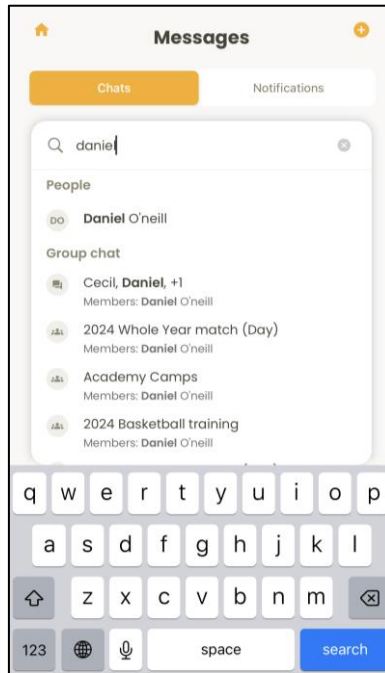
Messages

Chats

Notifications

daniel

People

DO Daniel O'neill

Group chat

Cecil, Daniel, +1
Members: Daniel O'neill

2024 Whole Year match (Day)
Members: Daniel O'neill

Academy Camps
Members: Daniel O'neill

2024 Basketball training
Members: Daniel O'neill

q w e r t y u i o p
a s d f g h j k l
z x c v b n m
123 space search